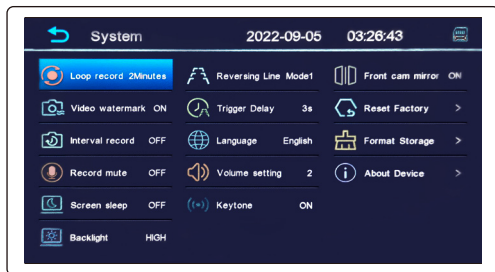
System 2022-09-05 03:26:43

Loop record 2Minutes
Video watermark ON
Interval record OFF
Record mute OFF
Screen sleep OFF
Backlight HIGH

Reversing Line Mode1
Trigger Delay 3s
Language English
Volume setting 2
Keytone ON

Front cam mirror ON
Reset Factory >
Format Storage >
About Device >